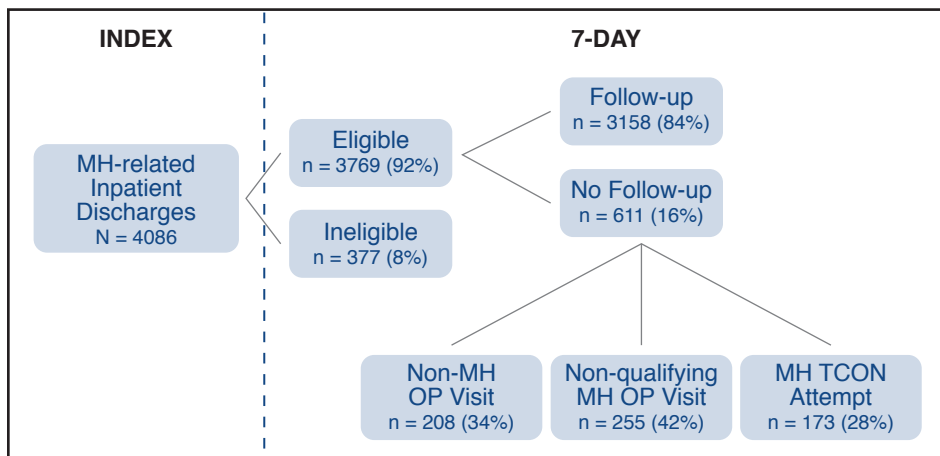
INDEX

7-DAY

MH-related Inpatient Discharges
N = 4086

Eligible
n = 3769 (92%)

Ineligible
n = 377 (8%)

Follow-up
n = 3158 (84%)

No Follow-up
n = 611 (16%)

Non-MH OP Visit
n = 208 (34%)

Non-qualifying MH OP Visit
n = 255 (42%)

MH TCON Attempt
n = 173 (28%)